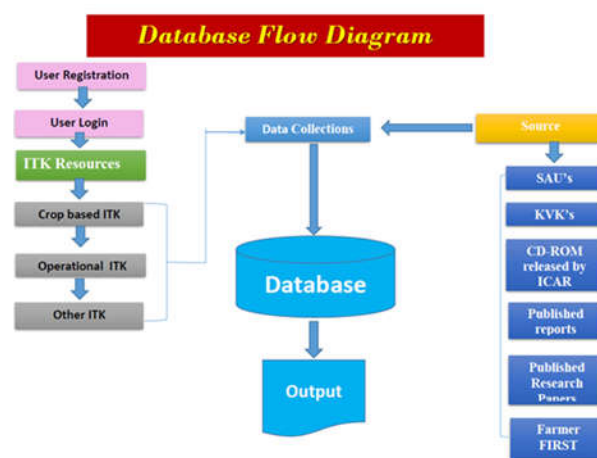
Database Flow Diagram

User Registration

User Login

ITK Resources

Crop based ITK

Operational ITK

Other ITK

Data Collections

Database

Output

Source

SAU's

KVK's

CD-ROM released by ICAR

Published reports

Published Research Papers

Farmer FIRST